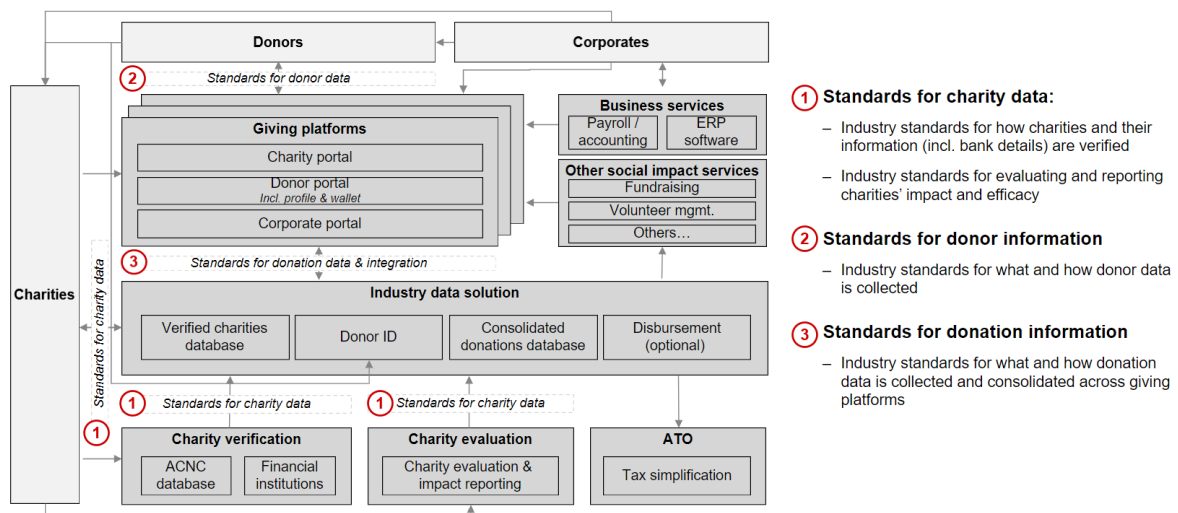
Donors

Corporates

2 Standards for donor data

Giving platforms

Charity portal

Donor portal
Incl. profile & wallet

Corporate portal

Business services

Payroll / accounting

ERP software

Other social impact services

Fundraising

Volunteer mgmt.

Others…

Charities

Standards for charity data

3 Standards for donation data & integration

Industry data solution

Verified charities database

Donor ID

Consolidated donations database

Disbursement (optional)

1 Standards for charity data

1 Standards for charity data

1

Charity verification

ACNC database

Financial institutions

Charity evaluation

Charity evaluation & impact reporting

ATO

Tax simplification

1 Standards for charity data:

– Industry standards for how charities and their information (incl. bank details) are verified

– Industry standards for evaluating and reporting charities' impact and efficacy

2 Standards for donor information

– Industry standards for what and how donor data is collected

3 Standards for donation information

– Industry standards for what and how donation data is collected and consolidated across giving platforms